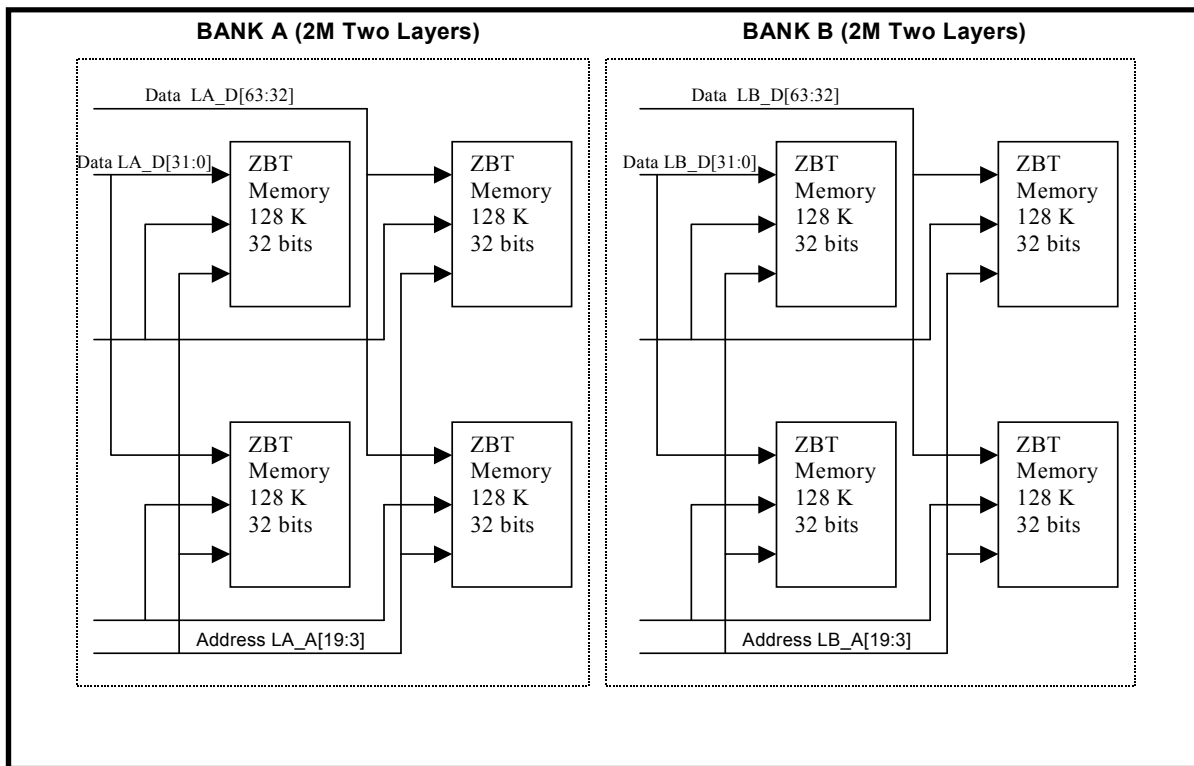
BANK A (2M Two Layers)

Data LA_D[63:32]

Data LA_D[31:0]

ZBT Memory 128 K 32 bits

ZBT Memory 128 K 32 bits

ZBT Memory 128 K 32 bits

ZBT Memory 128 K 32 bits

Address LA_A[19:3]

BANK B (2M Two Layers)

Data LB_D[63:32]

Data LB_D[31:0]

ZBT Memory 128 K 32 bits

ZBT Memory 128 K 32 bits

ZBT Memory 128 K 32 bits

ZBT Memory 128 K 32 bits

Address LB_A[19:3]